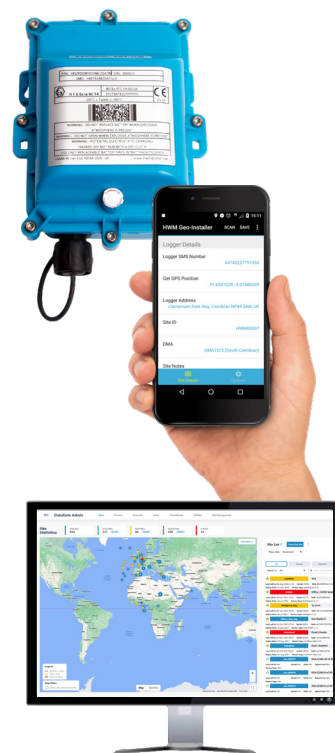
19:11

HWM Geo-Installer SCAN SAVE

Logger Details

Logger SMS Number
447452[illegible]

Get GPS Position
51.6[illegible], -3.0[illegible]

Logger Address
Llantarnam Park Way, Cwmbran NP44 3AW, UK

Site ID
HWM00001

DMA
DMA1572 (South Cwmbran)

Site Notes

DataGate Admin

Site Statistics